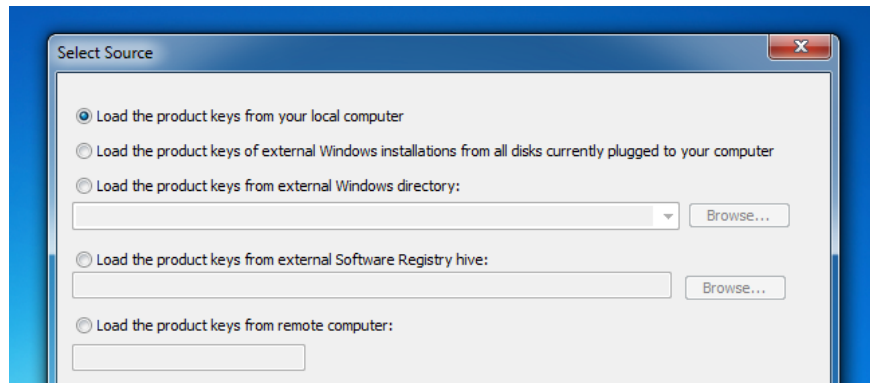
Select Source

Load the product keys from your local computer

Load the product keys of external Windows installations from all disks currently plugged to your computer

Load the product keys from external Windows directory:

Browse...

Load the product keys from external Software Registry hive:

Browse...

Load the product keys from remote computer: